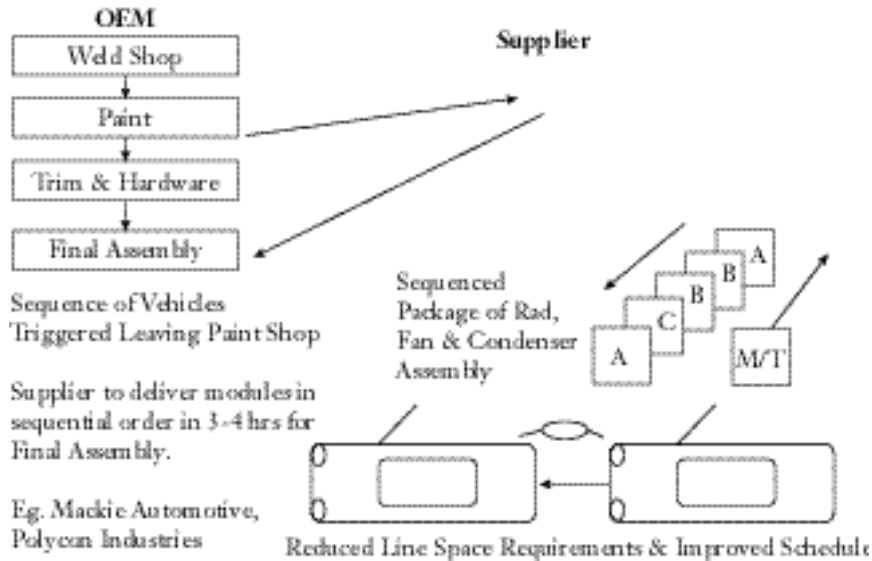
OEM

Weld Shop

Paint

Trim & Hardware

Final Assembly

Supplier

Sequence of Vehicles Triggered Leaving Paint Shop

Supplier to deliver modules in sequential order in 3-4 hrs for Final Assembly.

Eg. Mackie Automotive, Polycon Industries

Sequenced Package of Rad, Fan & Condenser Assembly

A

B

B

C

A

M/T

Reduced Line Space Requirements & Improved Schedule